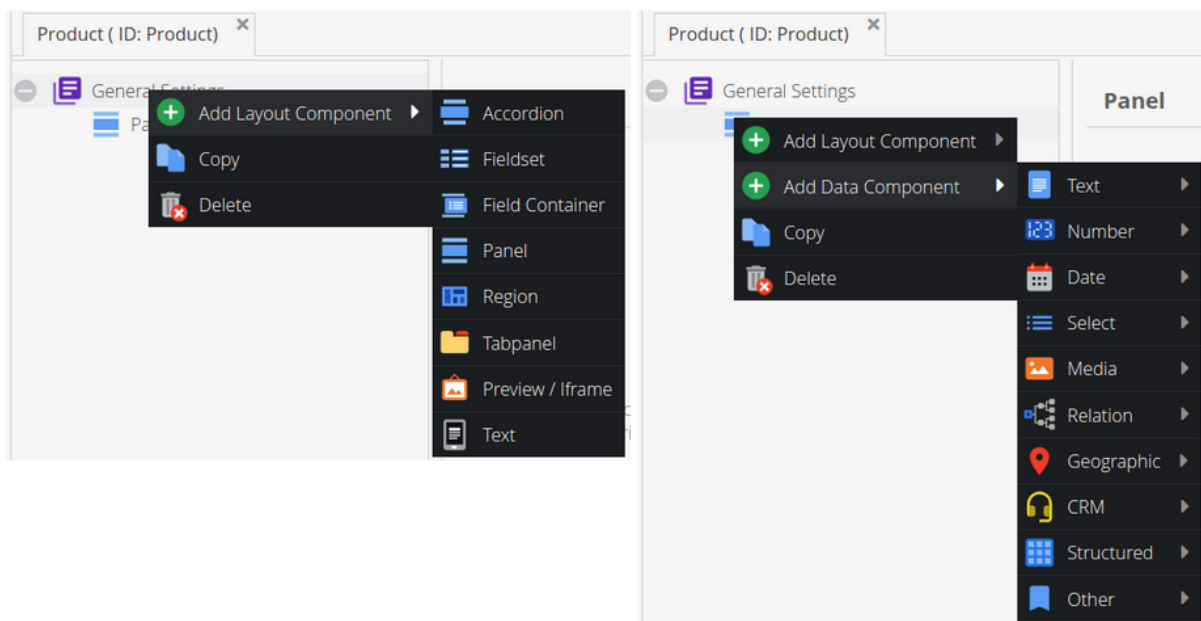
Product ( ID: Product) ×

General Settings

Pa

Add Layout Component

Copy

Delete

Accordion

Fieldset

Field Container

Panel

Region

Tabpanel

Preview / Iframe

Text

Product ( ID: Product) ×

General Settings

Panel

Add Layout Component

Add Data Component

Copy

Delete

Text

Number

Date

Select

Media

Relation

Geographic

CRM

Structured

Other